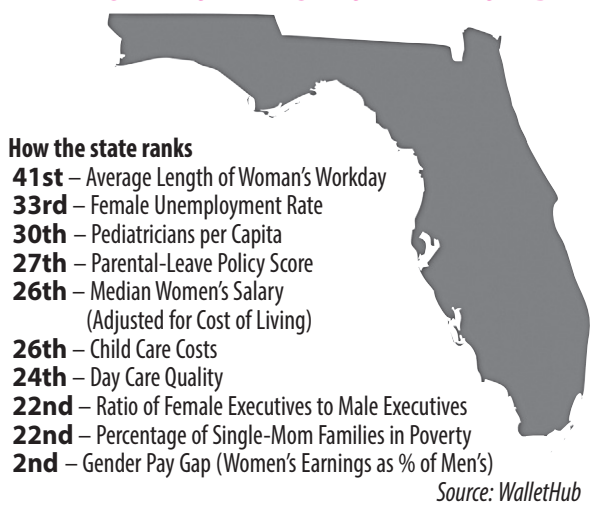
How the state ranks

41st – Average Length of Woman's Workday
33rd – Female Unemployment Rate
30th – Pediatricians per Capita
27th – Parental-Leave Policy Score
26th – Median Women's Salary (Adjusted for Cost of Living)
26th – Child Care Costs
24th – Day Care Quality
22nd – Ratio of Female Executives to Male Executives
22nd – Percentage of Single-Mom Families in Poverty
2nd – Gender Pay Gap (Women's Earnings as % of Men's)

Source: WalletHub